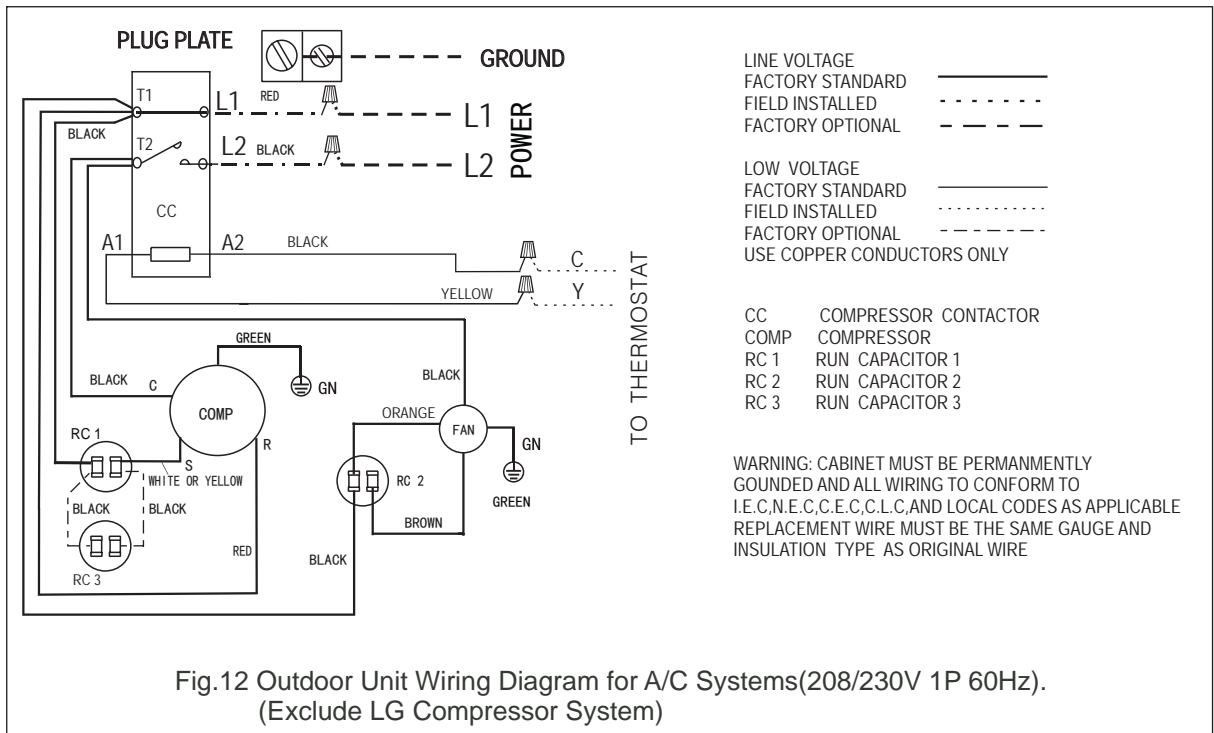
PLUG PLATE

GROUND

RED

T1

L1

L1

POWER

BLACK

T2

L2 BLACK

L2

CC

A1

A2

BLACK

C

YELLOW

Y

TO THERMOSTAT

GREEN

BLACK

C

GN

BLACK

COMP

ORANGE

FAN

GN

R

RC 1

S

WHITE OR YELLOW

RC 2

GREEN

BLACK

BLACK

BROWN

RED

BLACK

RC 3

LINE VOLTAGE
FACTORY STANDARD
FIELD INSTALLED
FACTORY OPTIONAL

LOW VOLTAGE
FACTORY STANDARD
FIELD INSTALLED
FACTORY OPTIONAL
USE COPPER CONDUCTORS ONLY

| CC | COMPRESSOR CONTACTOR |
|---|---|
| COMP | COMPRESSOR |
| RC 1 | RUN CAPACITOR 1 |
| RC 2 | RUN CAPACITOR 2 |
| RC 3 | RUN CAPACITOR 3 |

WARNING: CABINET MUST BE PERMANMENTLY GOUNDED AND ALL WIRING TO CONFORM TO I.E.C,N.E.C,C.E.C,C.L.C,AND LOCAL CODES AS APPLICABLE REPLACEMENT WIRE MUST BE THE SAME GAUGE AND INSULATION TYPE AS ORIGINAL WIRE

Fig.12 Outdoor Unit Wiring Diagram for A/C Systems(208/230V 1P 60Hz).
(Exclude LG Compressor System)